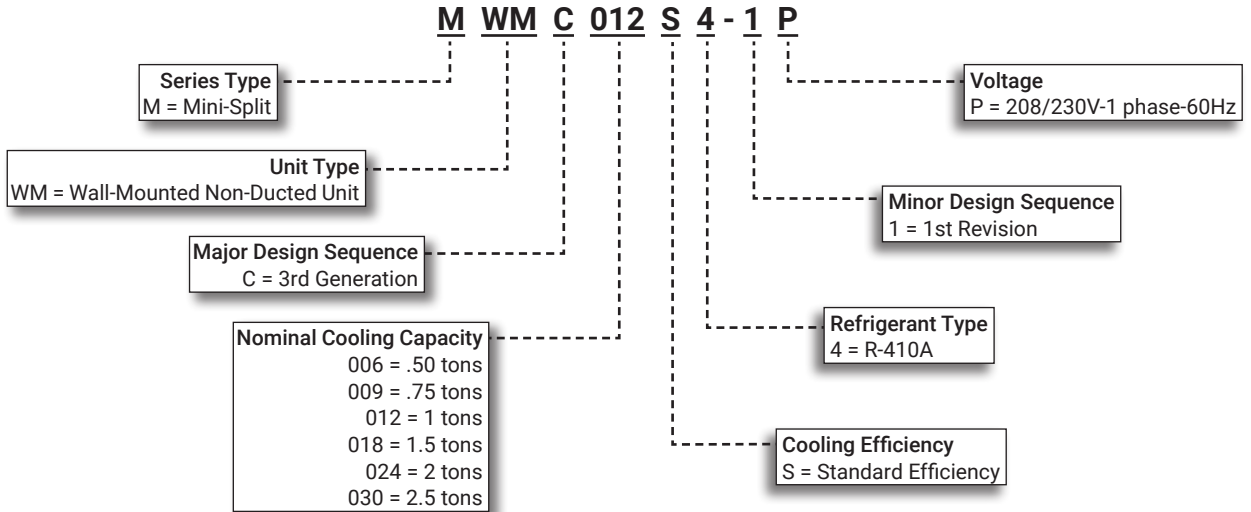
M WM C 012 S 4 - 1 P

Series Type
M = Mini-Split

Unit Type
WM = Wall-Mounted Non-Ducted Unit

Major Design Sequence
C = 3rd Generation

Nominal Cooling Capacity
006 = .50 tons
009 = .75 tons
012 = 1 tons
018 = 1.5 tons
024 = 2 tons
030 = 2.5 tons

Voltage
P = 208/230V-1 phase-60Hz

Minor Design Sequence
1 = 1st Revision

Refrigerant Type
4 = R-410A

Cooling Efficiency
S = Standard Efficiency